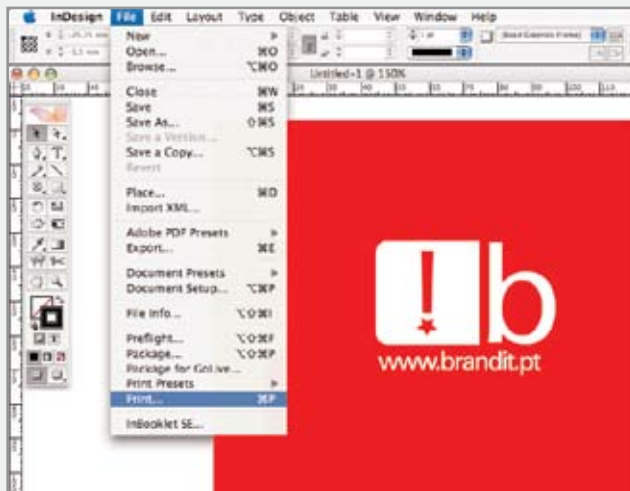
InDesign File Edit Layout Type Object Table View Window Help

Untitled-1 @ 150%

New ▸
Open... ⌘O
Browse... ⌥⌘O

Close ⌘W
Save ⌘S
Save As... ⇧⌘S
Save a Version...
Save a Copy... ⌥⌘S
Revert

Place... ⌘D
Import XML...

Adobe PDF Presets ▸
Export... ⌘E

Document Presets ▸
Document Setup... ⌥⌘P

File Info... ⌥⇧⌘I

Preflight... ⌥⇧⌘F
Package... ⌥⇧⌘P
Package for GoLive...
Print Presets ▸
Print... ⌘P

InBooklet SE...

b

www.brandit.pt